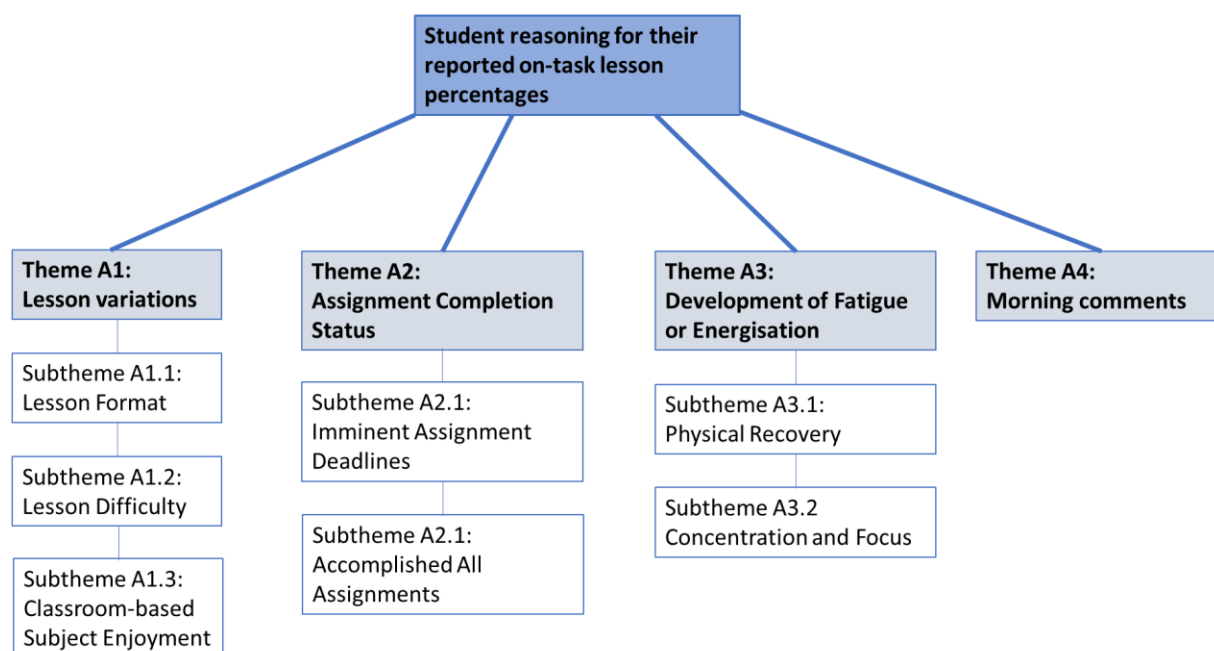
Student reasoning for their reported on-task lesson percentages

Theme A1:
Lesson variations

Subtheme A1.1:
Lesson Format

Subtheme A1.2:
Lesson Difficulty

Subtheme A1.3:
Classroom-based Subject Enjoyment

Theme A2:
Assignment Completion Status

Subtheme A2.1:
Imminent Assignment Deadlines

Subtheme A2.1:
Accomplished All Assignments

Theme A3:
Development of Fatigue or Energisation

Subtheme A3.1:
Physical Recovery

Subtheme A3.2
Concentration and Focus

Theme A4:
Morning comments